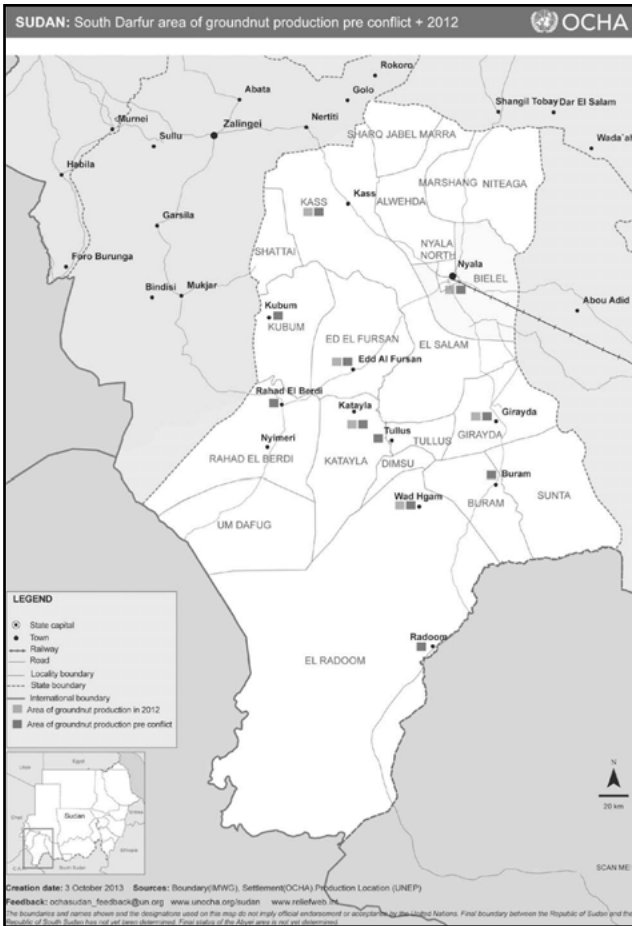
SUDAN: South Darfur area of groundnut production pre conflict + 2012

OCHA

Rokoro
Abata
Golo
Murnei
Sullu
Zalingei
Nertiti
Shangil Tobay
Dar El Salam
Wada'a
SHARQ JABEL MARRA
Habila
Kass
MARSHANG
NITEAGA
KASS
ALWEHDA
Garsila
NYALA NORTH
Nyala
SHATTAI
Foro Burunga
BIELEL
Bindisi
Mukjar
Abou Adid
Kubum
KUBUM
ED EL FURSAN
EL SALAM
Edd Al Fursan
Rahad El Berdi
Katayla
Girayda
Tullus
Nyimeri
TULLUS
GIRAYDA
RAHAD EL BERDI
KATAYLA
DIMSU
Buram
Wad Hgam
BURAM
SUNTA
UM DAFUG
Radoom
EL RADOOM

LEGEND
State capital
Town
Railway
Road
Locality boundary
State boundary
International boundary
Area of groundnut production in 2012
Area of groundnut production pre conflict

Sudan

N
20 km

SCAN ME

Creation date: 3 October 2013 Sources: Boundary(IMWG), Settlement(OCHA) Production Location (UNEP)
Feedback: ochasudan_feedback@un.org www.unocha.org/sudan www.reliefweb.int
The boundaries and names shown and the designations used on this map do not imply official endorsement or acceptance by the United Nations. Final boundary between the Republic of Sudan and the Republic of South Sudan has not yet been determined. Final status of the Abyei area is not yet determined.